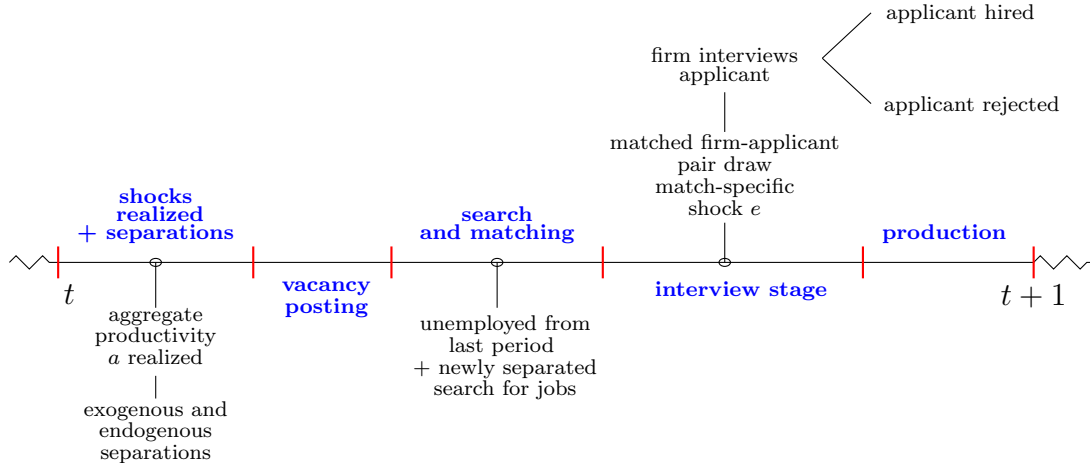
firm interviews applicant

applicant hired

applicant rejected

matched firm-applicant pair draw match-specific shock $e$

shocks realized + separations

search and matching

production

$t$

aggregate productivity $a$ realized

exogenous and endogenous separations

vacancy posting

unemployed from last period + newly separated search for jobs

interview stage

$t+1$